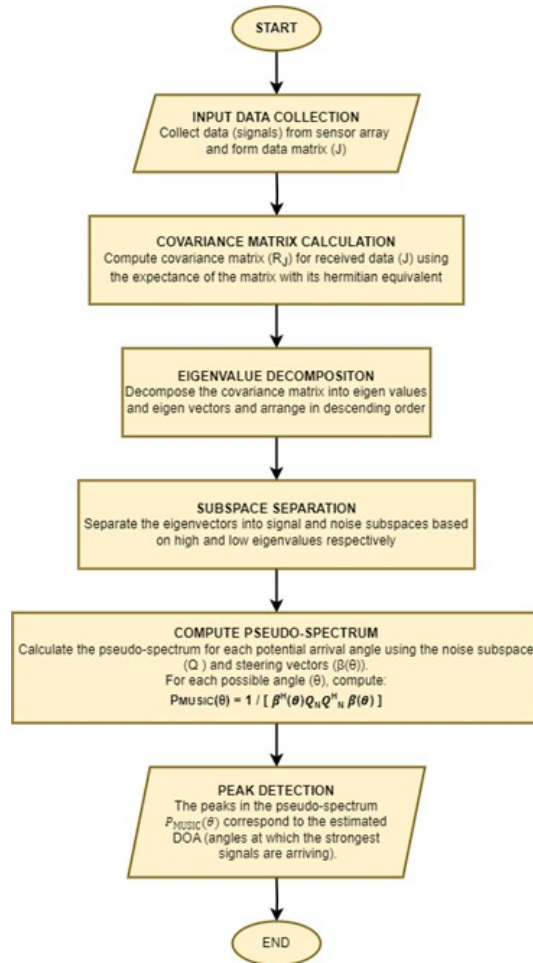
START

INPUT DATA COLLECTION
Collect data (signals) from sensor array and form data matrix (J)

COVARIANCE MATRIX CALCULATION
Compute covariance matrix ($R_J$) for received data (J) using the expectance of the matrix with its hermitian equivalent

EIGENVALUE DECOMPOSITON
Decompose the covariance matrix into eigen values and eigen vectors and arrange in descending order

SUBSPACE SEPARATION
Separate the eigenvectors into signal and noise subspaces based on high and low eigenvalues respectively

COMPUTE PSEUDO-SPECTRUM
Calculate the pseudo-spectrum for each potential arrival angle using the noise subspace (Q ) and steering vectors (β(θ)).
For each possible angle (θ), compute:
$P_{MUSIC}(\theta) = 1 / [\, \beta^H(\theta) Q_N Q^H_N \beta(\theta) \,]$

PEAK DETECTION
The peaks in the pseudo-spectrum $P_{MUSIC}(\theta)$ correspond to the estimated DOA (angles at which the strongest signals are arriving).

END